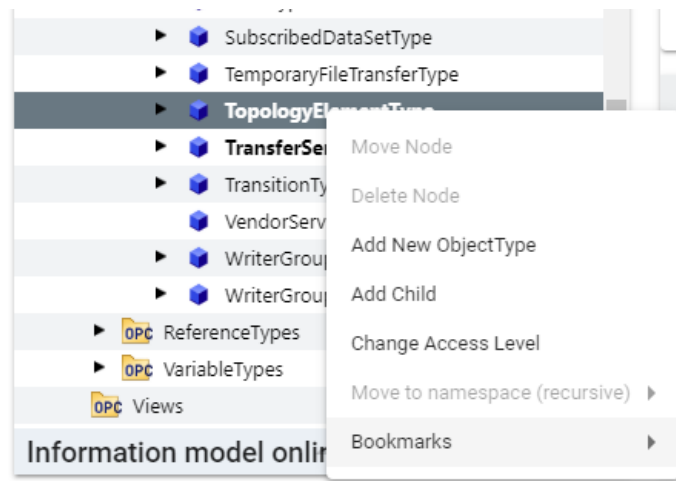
SubscribedDataSetType
TemporaryFileTransferType
TopologyElementType
TransferSer
TransitionTy
VendorServ
WriterGrou
WriterGrou
OPC ReferenceTypes
OPC VariableTypes
OPC Views
Information model onli

Move Node
Delete Node
Add New ObjectType
Add Child
Change Access Level
Move to namespace (recursive)
Bookmarks